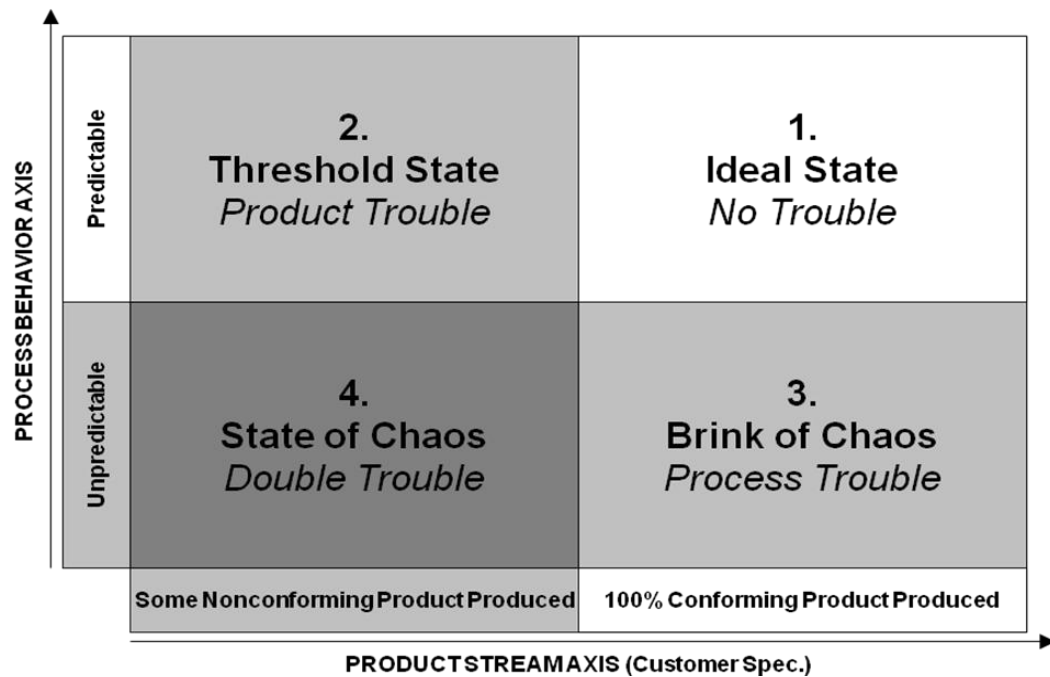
PROCESS BEHAVIOR AXIS

Predictable

2.
Threshold State
Product Trouble

1.
Ideal State
No Trouble

Unpredictable

4.
State of Chaos
Double Trouble

3.
Brink of Chaos
Process Trouble

Some Nonconforming Product Produced

100% Conforming Product Produced

PRODUCT STREAM AXIS (Customer Spec.)